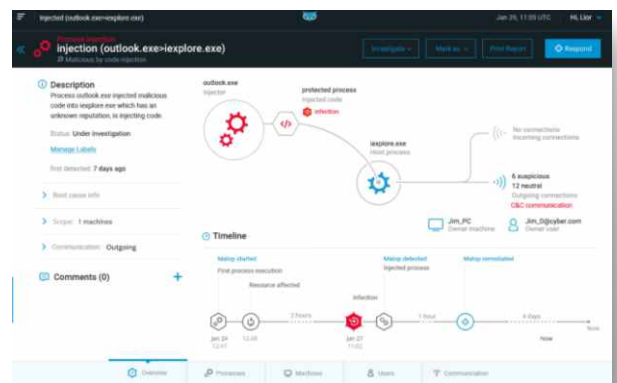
Injected (outlook.exe>iexplore.exe)

Jan 29, 11:59 UTC Hi, Lior

Process Injection
injection (outlook.exe>iexplore.exe)
Malicious by code injection

Investigate Mark as Print Report Respond

Description
Process outlook.exe injected malicious code into iexplore.exe which has an unknown reputation, is injecting code.

Status: Under investigation

Manage Labels

First detected: 7 days ago

Root cause info

Scope: 1 machines

Communication: Outgoing

Comments (0) +

outlook.exe
Injector

protected process
Injected code
Infection

iexplore.exe
Host process

No connections
Incoming connections

6 suspicious
12 neutral
Outgoing connections
C&C communication

Jim_PC
Owner machine

Jim_D@cyber.com
Owner user

Timeline

Malop started
First process execution

Resource affected

2 hours

Infection

Malop detected
Injected process

1 hour

Malop remediated

4 days

Jan 29
12:41

12:45

Jan 27
11:02

Now

Now

Overview Processes Machines Users Communication